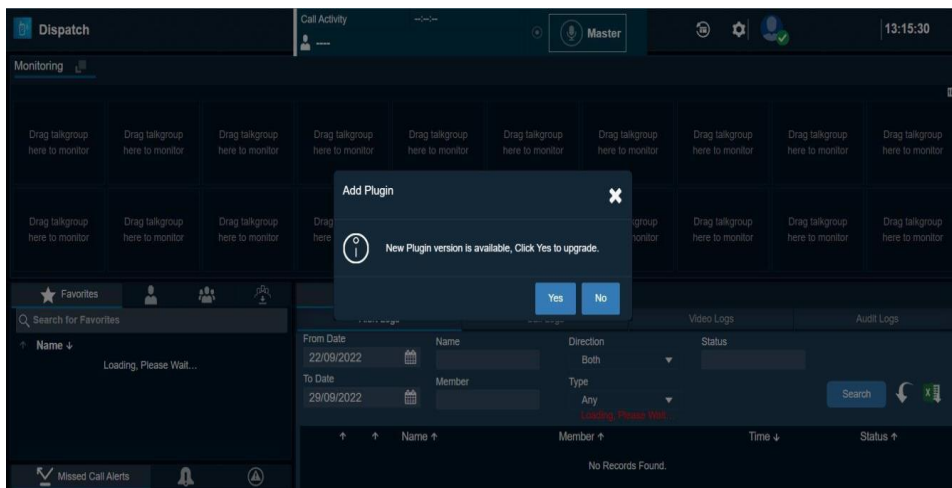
Dispatch

Call Activity

----

--:--:--

Master

13:15:30

Monitoring

Drag talkgroup here to monitor

Drag talkgroup here to monitor

Drag talkgroup here to monitor

Drag talkgroup here to monitor

Drag talkgroup here to monitor

Drag talkgroup here to monitor

Drag talkgroup here to monitor

Drag talkgroup here to monitor

Drag talkgroup here to monitor

Drag talkgroup here to monitor

Drag talkgroup here to monitor

Drag talkgroup here to monitor

Drag talkgroup here to monitor

Drag talkgroup here to monitor

Drag talkgroup here to monitor

Drag talkgroup here to monitor

Drag talkgroup here to monitor

Drag talkgroup here to monitor

Add Plugin

New Plugin version is available, Click Yes to upgrade.

Yes

No

Favorites

Search for Favorites

Name ↓

Loading, Please Wait...

Missed Call Alerts

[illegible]

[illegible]

Video Logs

Audit Logs

From Date

22/09/2022

Name

Direction

Both

Status

To Date

29/09/2022

Member

Type

Any

Loading, Please Wait...

Search

Name ↑

Member ↑

Time ↓

Status ↑

No Records Found.